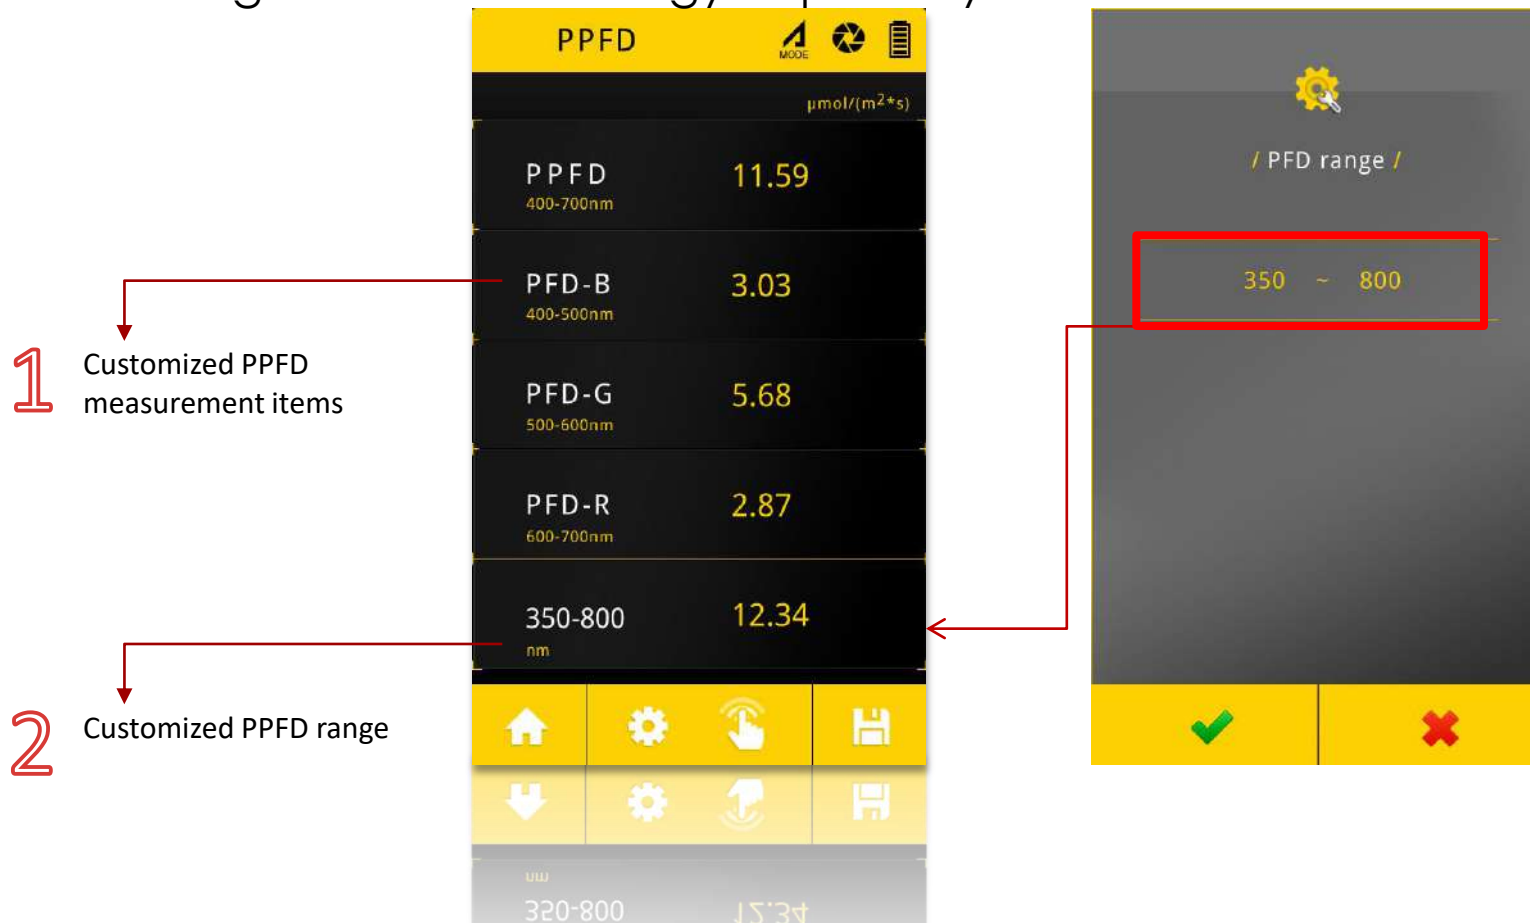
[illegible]

PPFD
MODE

μmol/(m²*s)

PPFD
400-700nm
11.59

PFD-B
400-500nm
3.03

PFD-G
500-600nm
5.68

PFD-R
600-700nm
2.87

350-800
nm
12.34

/ PFD range /

350 ~ 800

1 Customized PPFD measurement items

2 Customized PPFD range